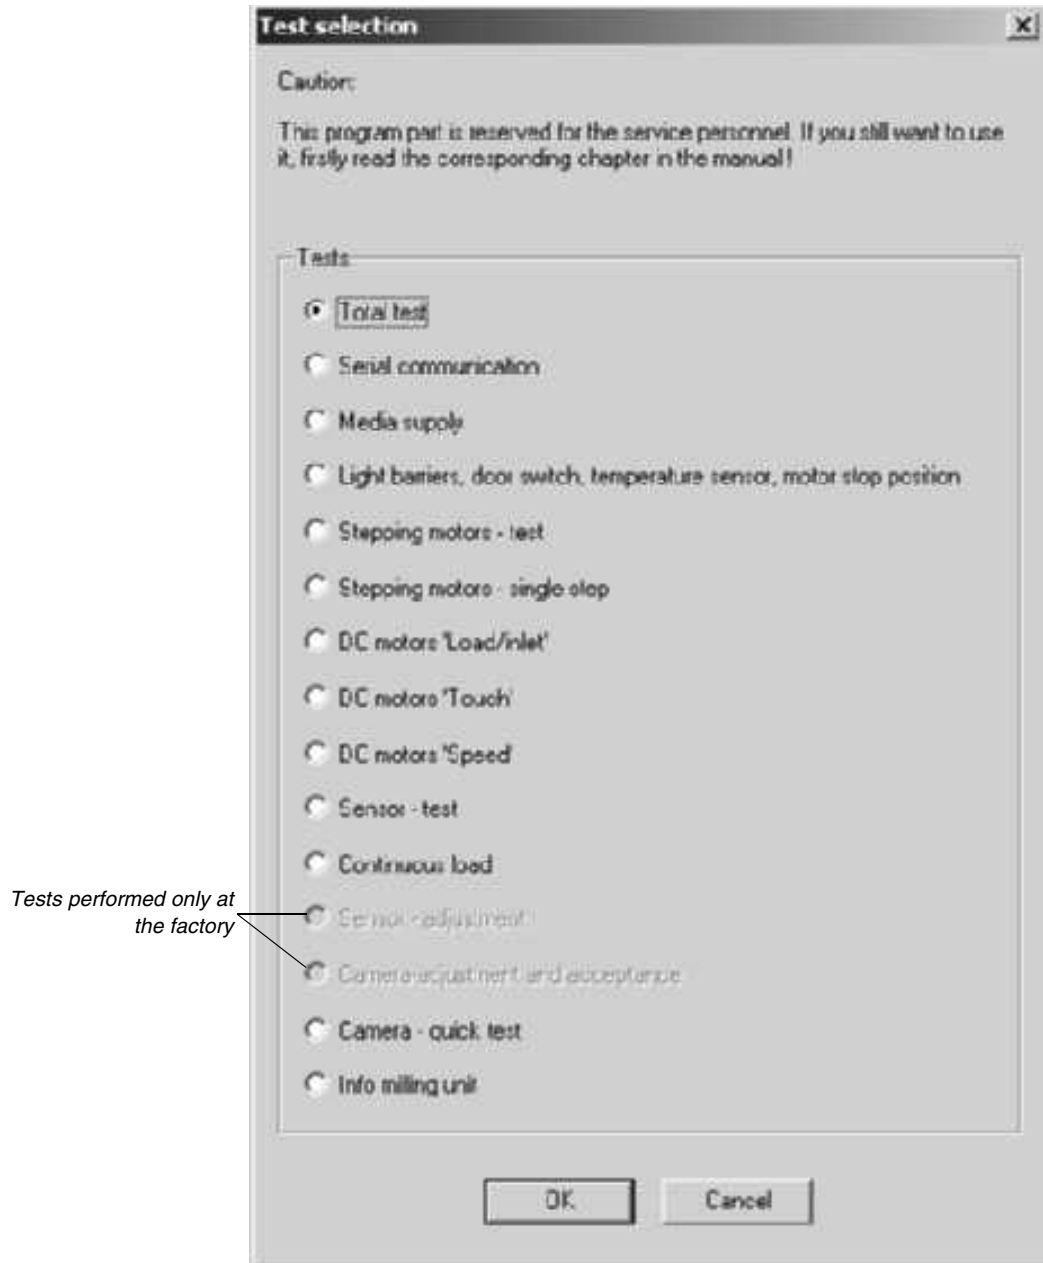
Test selection

Caution:

This program part is reserved for the service personnel. If you still want to use it, firstly read the corresponding chapter in the manual!

Tests

Total test

Serial communication

Media supply

Light barriers, door switch, temperature sensor, motor stop position

Stepping motors - test

Stepping motors - single step

DC motors 'Load/inlet'

DC motors 'Touch'

DC motors 'Speed'

Sensor - test

Continuous load

Tests performed only at the factory

Sensor adjustment

Camera adjustment and acceptance

Camera - quick test

Info milling unit

OK

Cancel